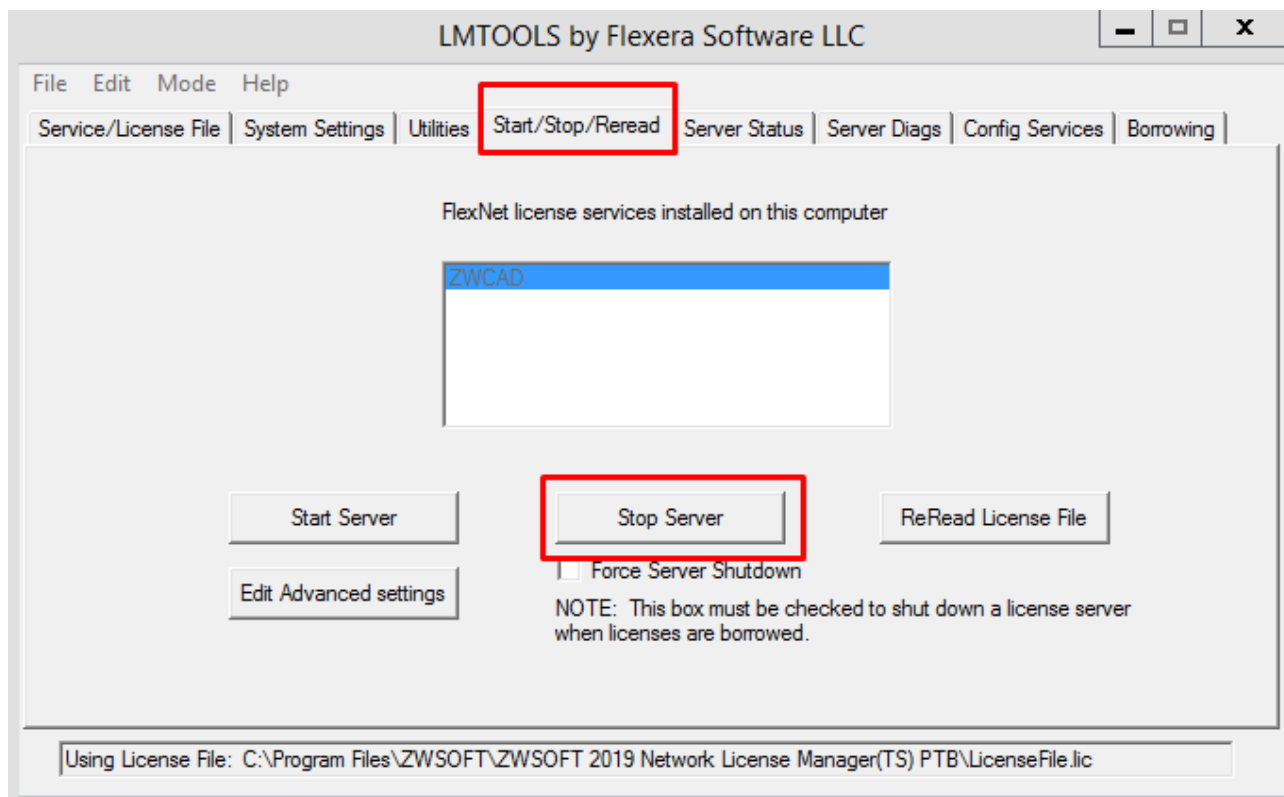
LMTOOLS by Flexera Software LLC

File Edit Mode Help

Service/License File | System Settings | Utilities | Start/Stop/Reread | Server Status | Server Diags | Config Services | Borrowing

FlexNet license services installed on this computer

ZWCAD

Start Server

Stop Server

ReRead License File

Edit Advanced settings

Force Server Shutdown

NOTE: This box must be checked to shut down a license server when licenses are borrowed.

Using License File: C:\Program Files\ZWSOFT\ZWSOFT 2019 Network License Manager(TS) PTB\LicenseFile.lic